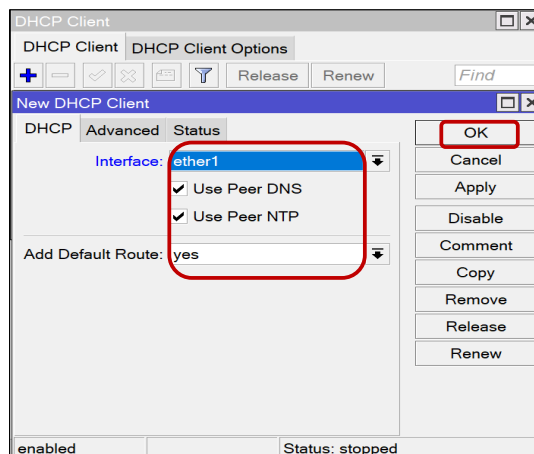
DHCP Client

DHCP Client | DHCP Client Options

Release | Renew | Find

New DHCP Client

DHCP | Advanced | Status

Interface: ether1

Use Peer DNS

Use Peer NTP

Add Default Route: yes

OK
Cancel
Apply
Disable
Comment
Copy
Remove
Release
Renew

enabled | Status: stopped